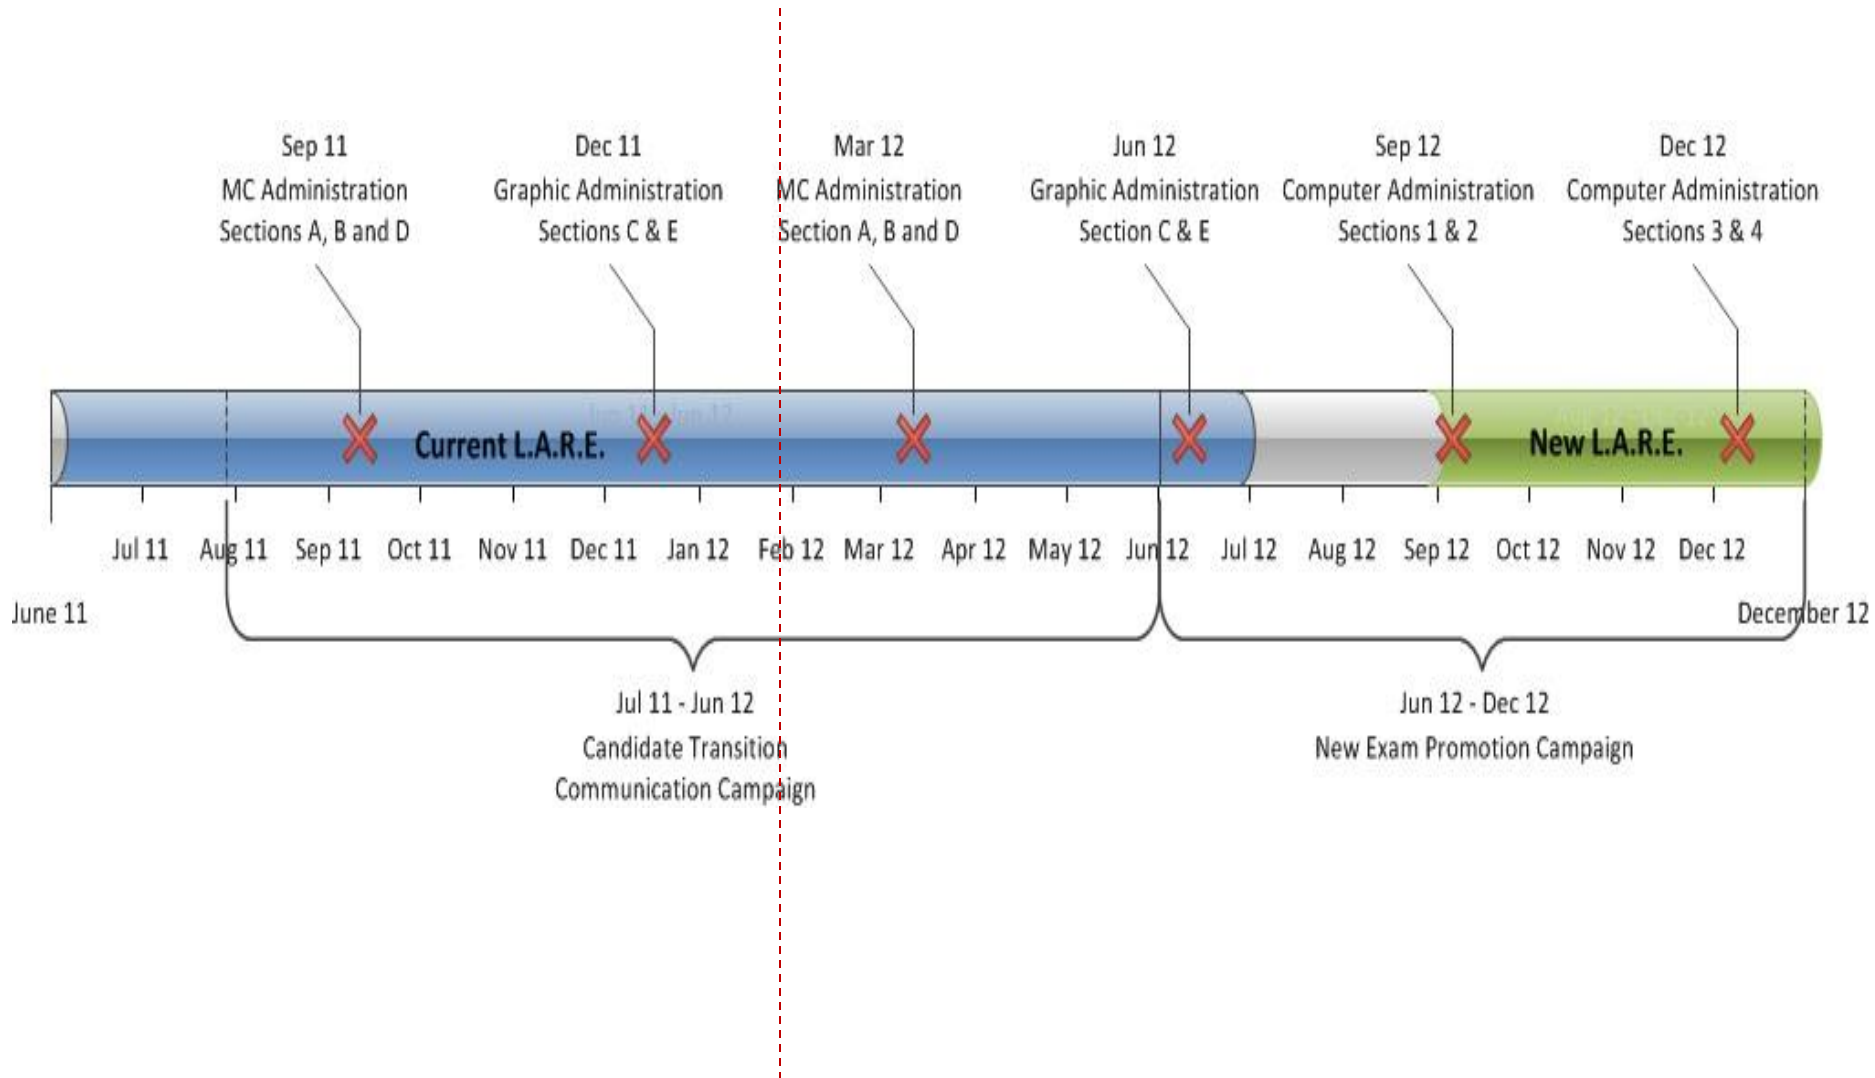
Sep 11
MC Administration
Sections A, B and D

Dec 11
Graphic Administration
Sections C & E

Mar 12
MC Administration
Section A, B and D

Jun 12
Graphic Administration
Section C & E

Sep 12
Computer Administration
Sections 1 & 2

Dec 12
Computer Administration
Sections 3 & 4

Current L.A.R.E.

New L.A.R.E.

Jul 11 Aug 11 Sep 11 Oct 11 Nov 11 Dec 11 Jan 12 Feb 12 Mar 12 Apr 12 May 12 Jun 12 Jul 12 Aug 12 Sep 12 Oct 12 Nov 12 Dec 12

June 11

December 12

Jul 11 - Jun 12
Candidate Transition
Communication Campaign

Jun 12 - Dec 12
New Exam Promotion Campaign